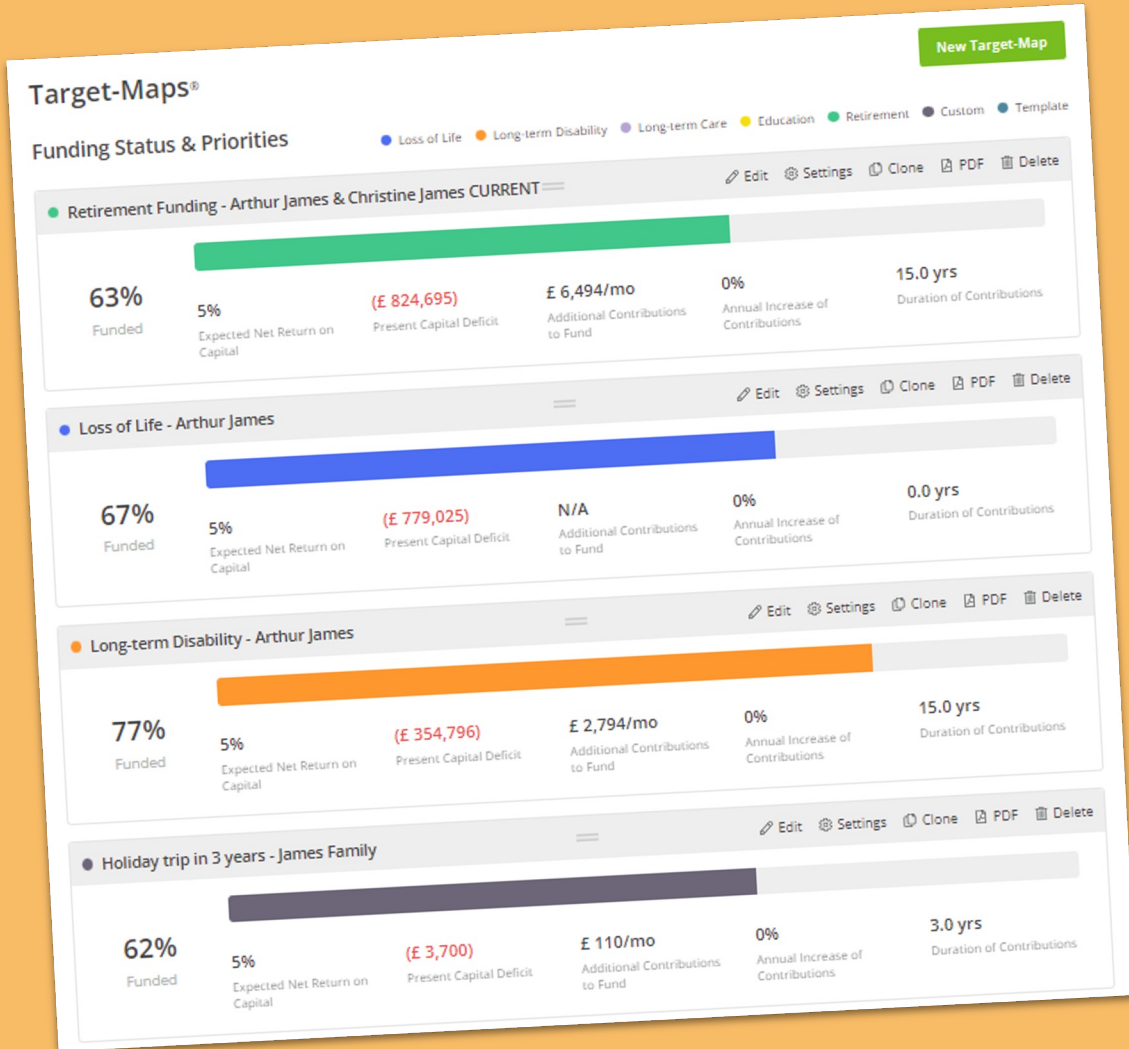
New Target-Map

Target-Maps®

Funding Status & Priorities

Loss of Life  Long-term Disability  Long-term Care  Education  Retirement  Custom  Template

Retirement Funding - Arthur James & Christine James CURRENT

Edit  Settings  Clone  PDF  Delete

63%
Funded

5%
Expected Net Return on Capital

(£ 824,695)
Present Capital Deficit

£ 6,494/mo
Additional Contributions to Fund

0%
Annual Increase of Contributions

15.0 yrs
Duration of Contributions

Loss of Life - Arthur James

Edit  Settings  Clone  PDF  Delete

67%
Funded

5%
Expected Net Return on Capital

(£ 779,025)
Present Capital Deficit

N/A
Additional Contributions to Fund

0%
Annual Increase of Contributions

0.0 yrs
Duration of Contributions

Long-term Disability - Arthur James

Edit  Settings  Clone  PDF  Delete

77%
Funded

5%
Expected Net Return on Capital

(£ 354,796)
Present Capital Deficit

£ 2,794/mo
Additional Contributions to Fund

0%
Annual Increase of Contributions

15.0 yrs
Duration of Contributions

Holiday trip in 3 years - James Family

Edit  Settings  Clone  PDF  Delete

62%
Funded

5%
Expected Net Return on Capital

(£ 3,700)
Present Capital Deficit

£ 110/mo
Additional Contributions to Fund

0%
Annual Increase of Contributions

3.0 yrs
Duration of Contributions